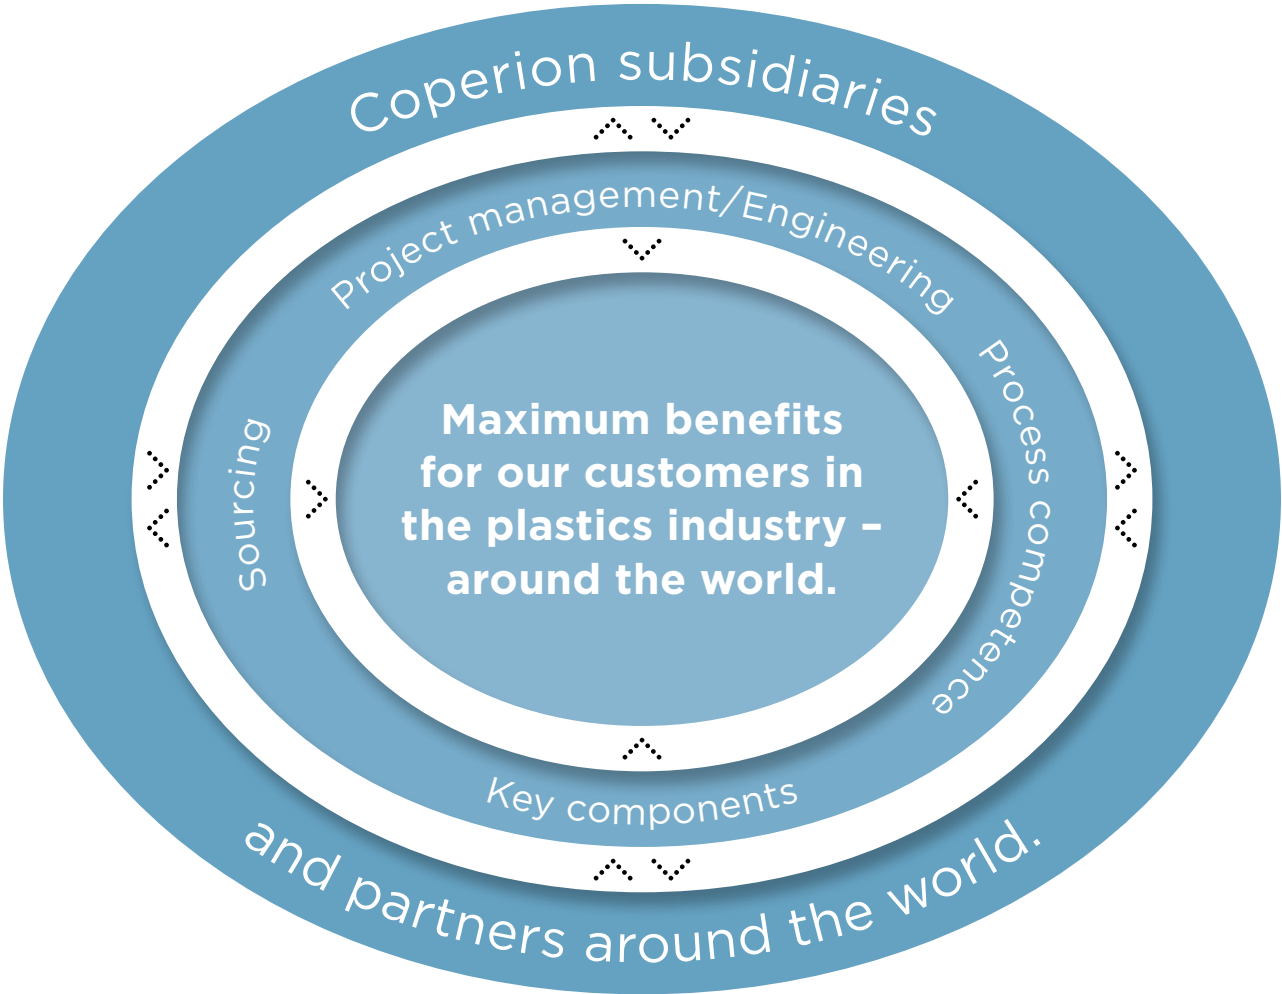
Coperion subsidiaries

Project management/Engineering

Sourcing

Process competence

Maximum benefits for our customers in the plastics industry – around the world.

Key components

and partners around the world.